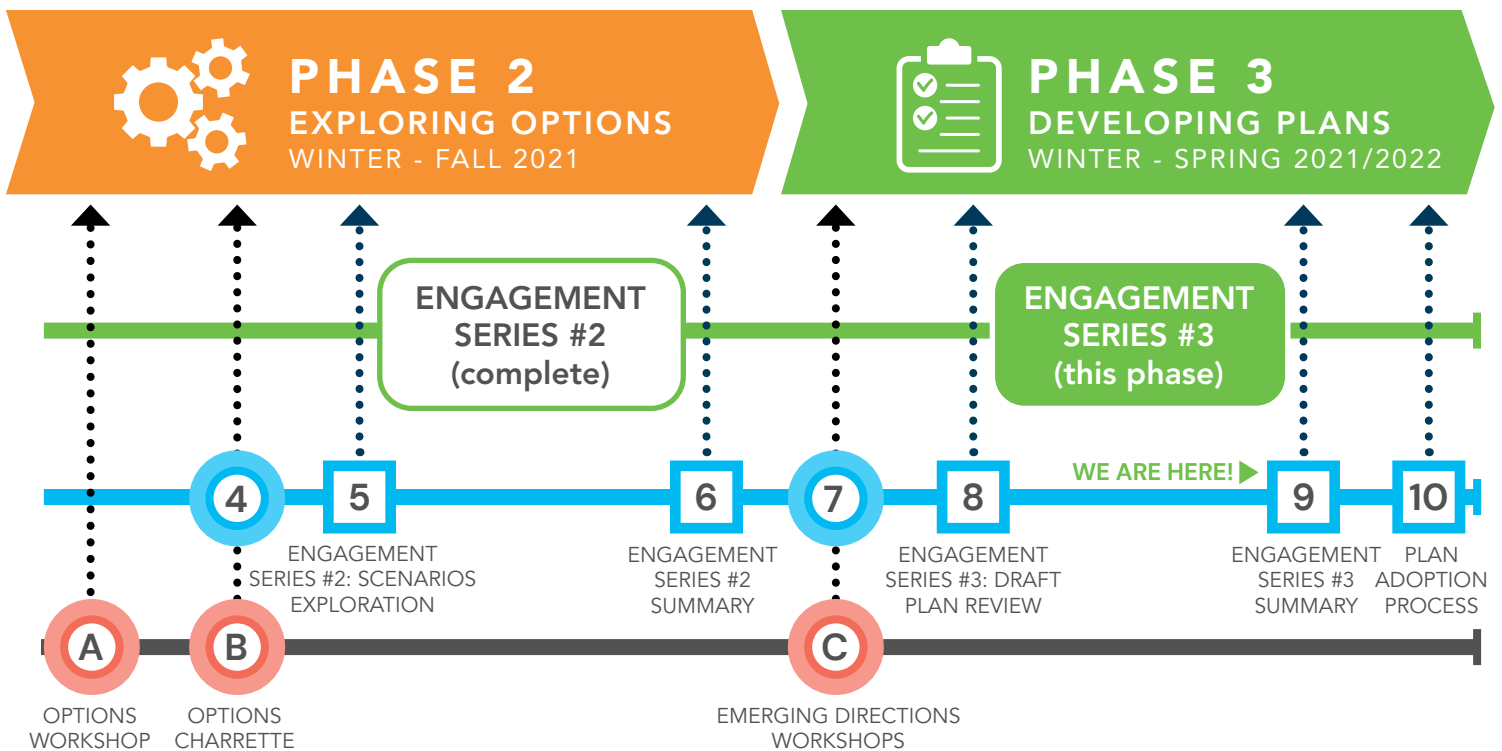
PHASE 2
EXPLORING OPTIONS
WINTER - FALL 2021

PHASE 3
DEVELOPING PLANS
WINTER - SPRING 2021/2022

ENGAGEMENT SERIES #2 (complete)

ENGAGEMENT SERIES #3 (this phase)

4

5
ENGAGEMENT SERIES #2: SCENARIOS EXPLORATION

6
ENGAGEMENT SERIES #2 SUMMARY

7

8
ENGAGEMENT SERIES #3: DRAFT PLAN REVIEW

WE ARE HERE!

9
ENGAGEMENT SERIES #3 SUMMARY

10
PLAN ADOPTION PROCESS

A
OPTIONS WORKSHOP

B
OPTIONS CHARRETTE

C
EMERGING DIRECTIONS WORKSHOPS